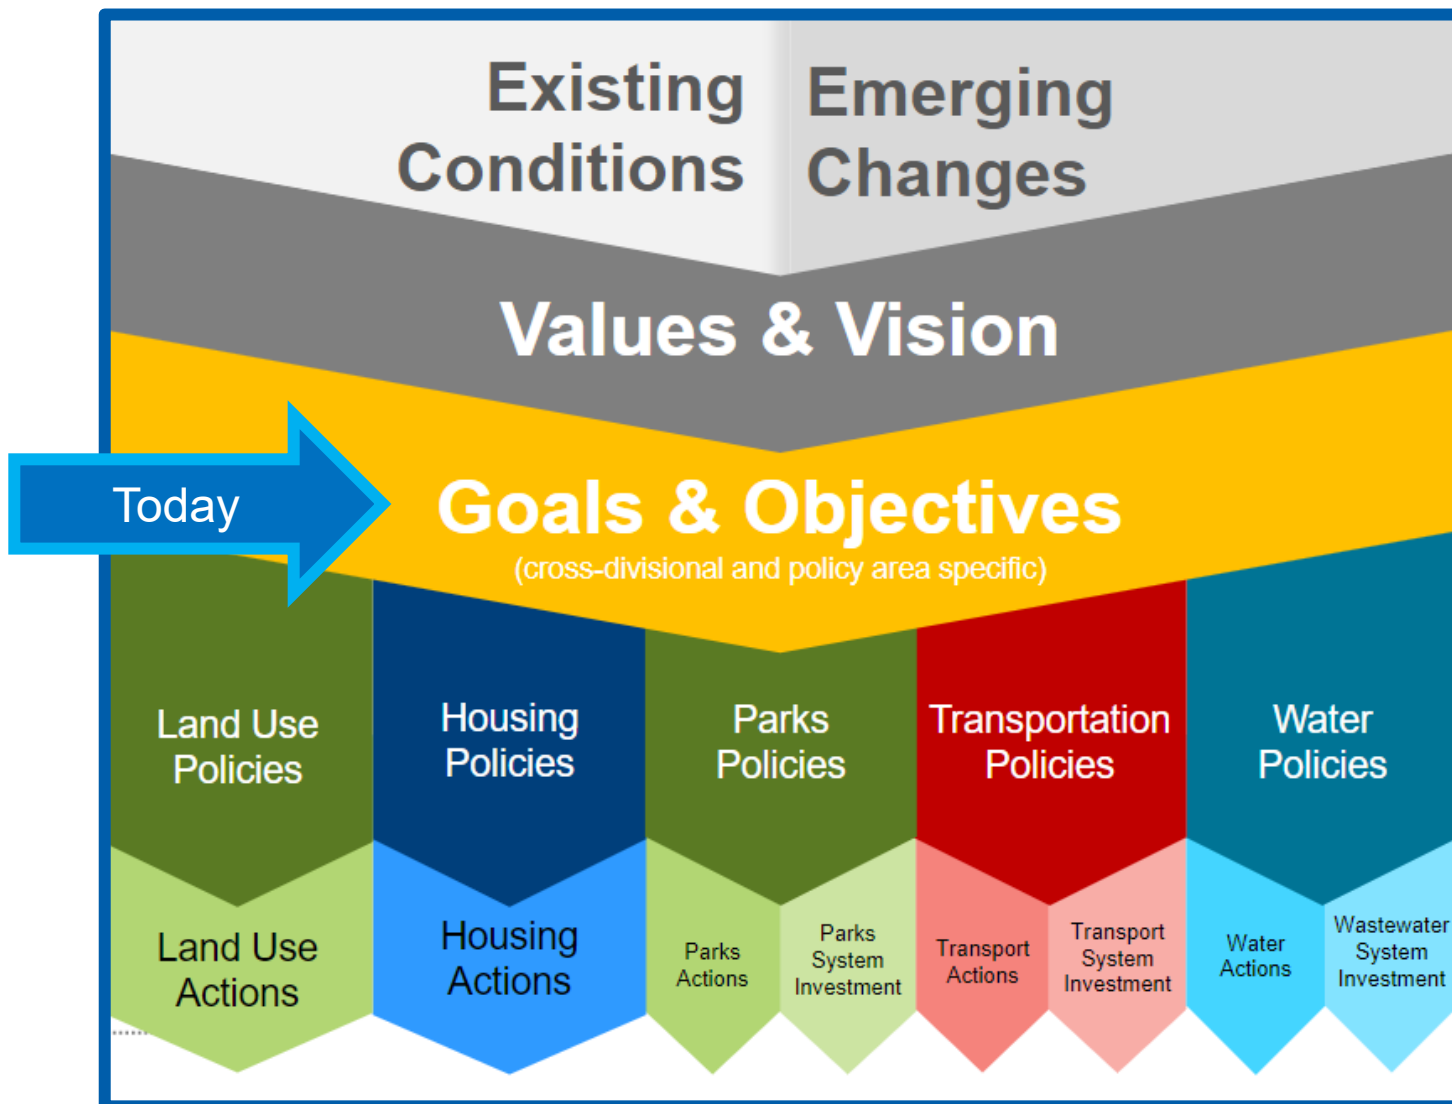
Existing Conditions

Emerging Changes

Values & Vision

Today

Goals & Objectives
(cross-divisional and policy area specific)

Land Use Policies

Housing Policies

Parks Policies

Transportation Policies

Water Policies

Land Use Actions

Housing Actions

Parks Actions

Parks System Investment

Transport Actions

Transport System Investment

Water Actions

Wastewater System Investment